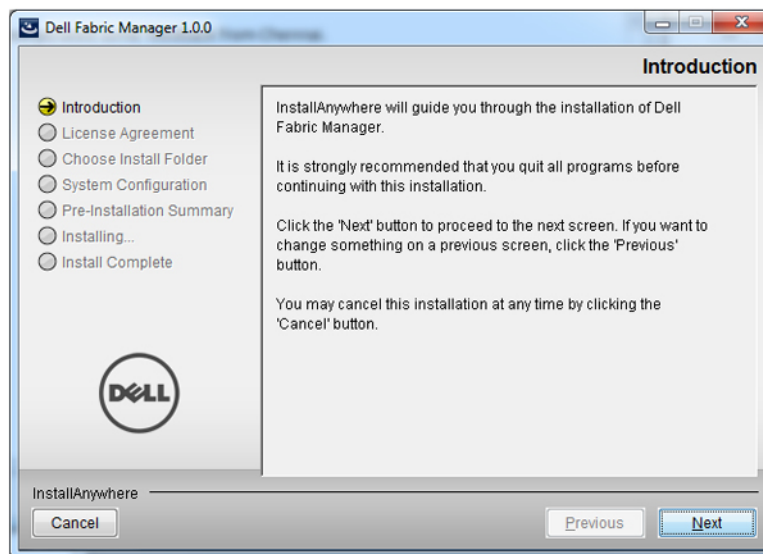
Dell Fabric Manager 1.0.0

Introduction

Introduction
License Agreement
Choose Install Folder
System Configuration
Pre-Installation Summary
Installing...
Install Complete

InstallAnywhere will guide you through the installation of Dell Fabric Manager.

It is strongly recommended that you quit all programs before continuing with this installation.

Click the 'Next' button to proceed to the next screen. If you want to change something on a previous screen, click the 'Previous' button.

You may cancel this installation at any time by clicking the 'Cancel' button.

DELL

InstallAnywhere

Cancel

Previous

Next